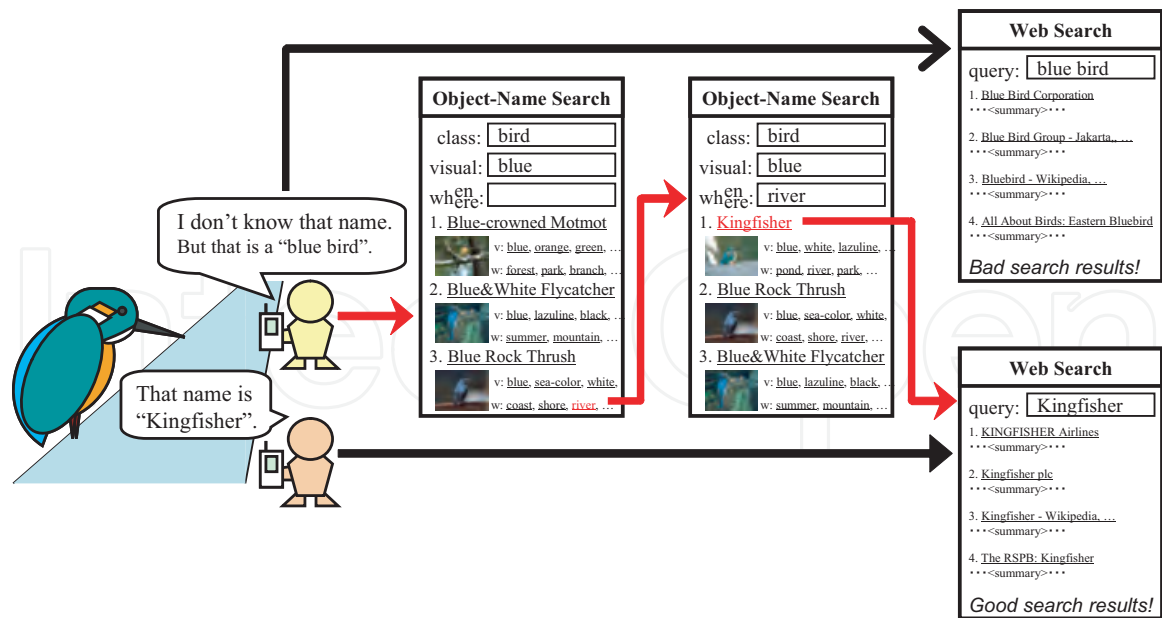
I don't know that name. But that is a "blue bird".

That name is "Kingfisher".

Object-Name Search
class: bird
visual: blue
when/where:
1. Blue-crowned Motmot
v: blue, orange, green, …
w: forest, park, branch, …
2. Blue&White Flycatcher
v: blue, lazuline, black, …
w: summer, mountain, …
3. Blue Rock Thrush
v: blue, sea-color, white, …
w: coast, shore, river, …

Object-Name Search
class: bird
visual: blue
when/where: river
1. Kingfisher
v: blue, white, lazuline, …
w: pond, river, park, …
2. Blue Rock Thrush
v: blue, sea-color, white, …
w: coast, shore, river, …
3. Blue&White Flycatcher
v: blue, lazuline, black, …
w: summer, mountain, …

Web Search
query: blue bird
1. Blue Bird Corporation
•••<summary>•••
2. Blue Bird Group - Jakarta, …
•••<summary>•••
3. Bluebird - Wikipedia, …
•••<summary>•••
4. All About Birds: Eastern Bluebird
•••<summary>•••
Bad search results!

Web Search
query: Kingfisher
1. KINGFISHER Airlines
•••<summary>•••
2. Kingfisher plc
•••<summary>•••
3. Kingfisher - Wikipedia, …
•••<summary>•••
4. The RSPB: Kingfisher
•••<summary>•••
Good search results!